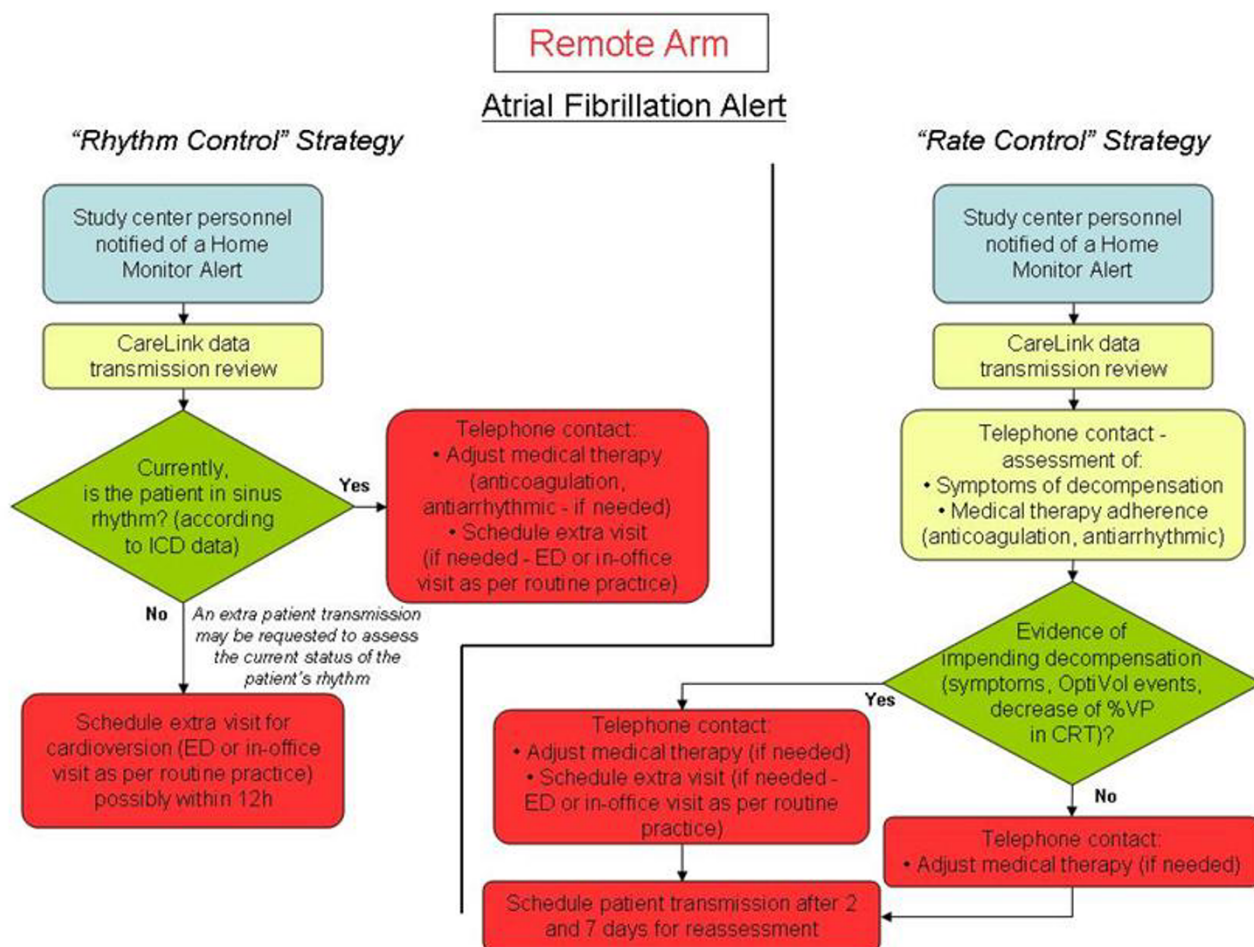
Remote Arm

Atrial Fibrillation Alert

"Rhythm Control" Strategy

Study center personnel notified of a Home Monitor Alert

CareLink data transmission review

Currently, is the patient in sinus rhythm? (according to ICD data)

Yes

Telephone contact:
• Adjust medical therapy (anticoagulation, antiarrhythmic - if needed)
• Schedule extra visit (if needed - ED or in-office visit as per routine practice)

No

An extra patient transmission may be requested to assess the current status of the patient's rhythm

Schedule extra visit for cardioversion (ED or in-office visit as per routine practice) possibly within 12h

"Rate Control" Strategy

Study center personnel notified of a Home Monitor Alert

CareLink data transmission review

Telephone contact - assessment of:
• Symptoms of decompensation
• Medical therapy adherence (anticoagulation, antiarrhythmic)

Evidence of impending decompensation (symptoms, OptiVol events, decrease of %VP in CRT)?

Yes

Telephone contact:
• Adjust medical therapy (if needed)
• Schedule extra visit (if needed - ED or in-office visit as per routine practice)

No

Telephone contact:
• Adjust medical therapy (if needed)

Schedule patient transmission after 2 and 7 days for reassessment